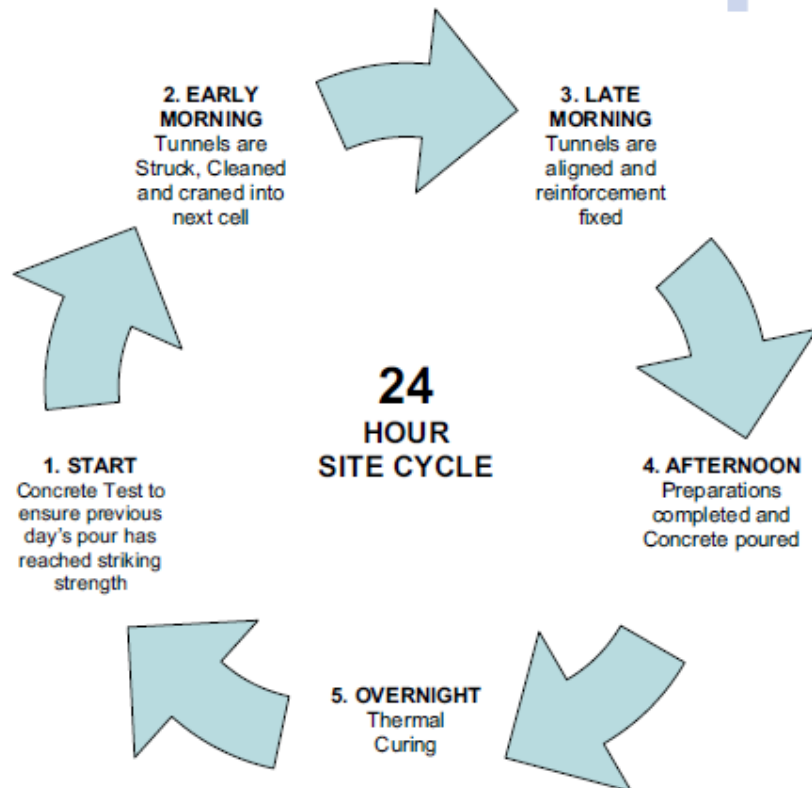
2. EARLY MORNING
Tunnels are Struck, Cleaned and craned into next cell

3. LATE MORNING
Tunnels are aligned and reinforcement fixed

24
HOUR
SITE CYCLE

1. START
Concrete Test to ensure previous day's pour has reached striking strength

4. AFTERNOON
Preparations completed and Concrete poured

5. OVERNIGHT
Thermal Curing